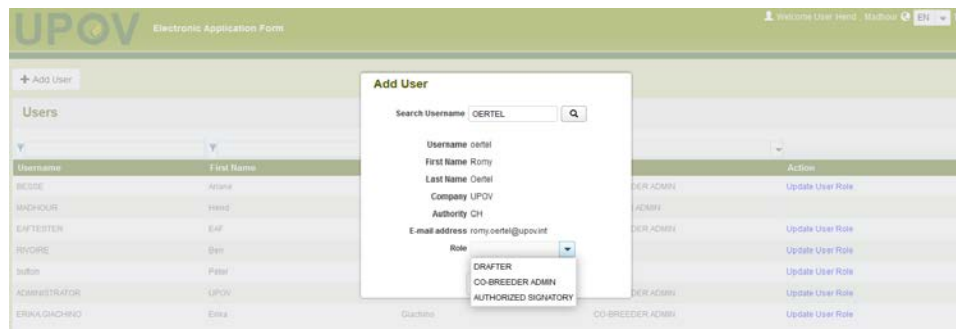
UPOV Electronic Application Form

Welcome User Hend Madhour EN

+ Add User

Users

| Username | First Name | | | Action |
|---|---|---|---|---|
| BESSE | Ariane | | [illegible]DER ADMIN | Update User Role |
| MADHOUR | Hend | | ADMIN | |
| EAFTESTER | EAF | | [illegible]DER ADMIN | Update User Role |
| RIVOIRE | Ben | | | Update User Role |
| button | Peter | | | Update User Role |
| ADMINISTRATOR | UPOV | | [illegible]DER ADMIN | Update User Role |
| ERIKA.GIACHINO | Erika | Giachino | CO-BREEDER ADMIN | Update User Role |

Add User

Search Username OERTEL

Username oertel
First Name Romy
Last Name Oertel
Company UPOV
Authority CH
E-mail address romy.oertel@upov.int
Role

DRAFTER
CO-BREEDER ADMIN
AUTHORIZED SIGNATORY